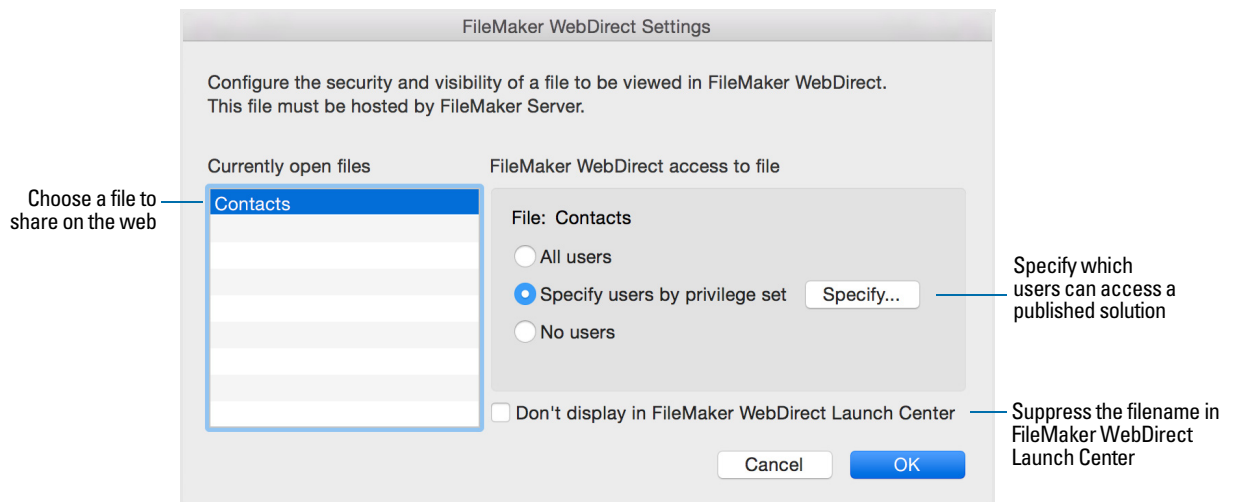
FileMaker WebDirect Settings

Configure the security and visibility of a file to be viewed in FileMaker WebDirect. This file must be hosted by FileMaker Server.

Currently open files

Contacts

Choose a file to share on the web

FileMaker WebDirect access to file

File: Contacts

All users

Specify users by privilege set

Specify...

No users

Specify which users can access a published solution

Don't display in FileMaker WebDirect Launch Center

Suppress the filename in FileMaker WebDirect Launch Center

Cancel

OK